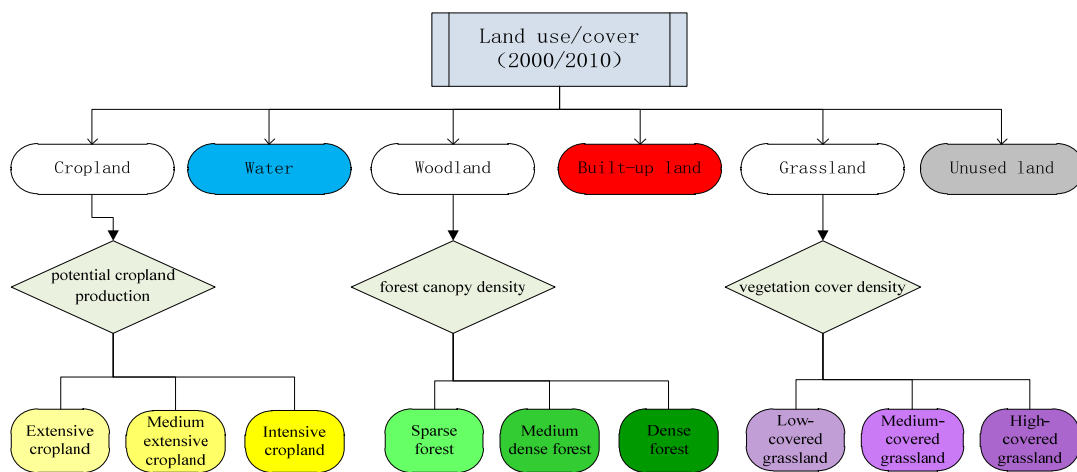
Land use/cover
(2000/2010)

Cropland

Water

Woodland

Built-up land

Grassland

Unused land

potential cropland production

forest canopy density

vegetation cover density

Extensive cropland

Medium extensive cropland

Intensive cropland

Sparse forest

Medium dense forest

Dense forest

Low-covered grassland

Medium-covered grassland

High-covered grassland